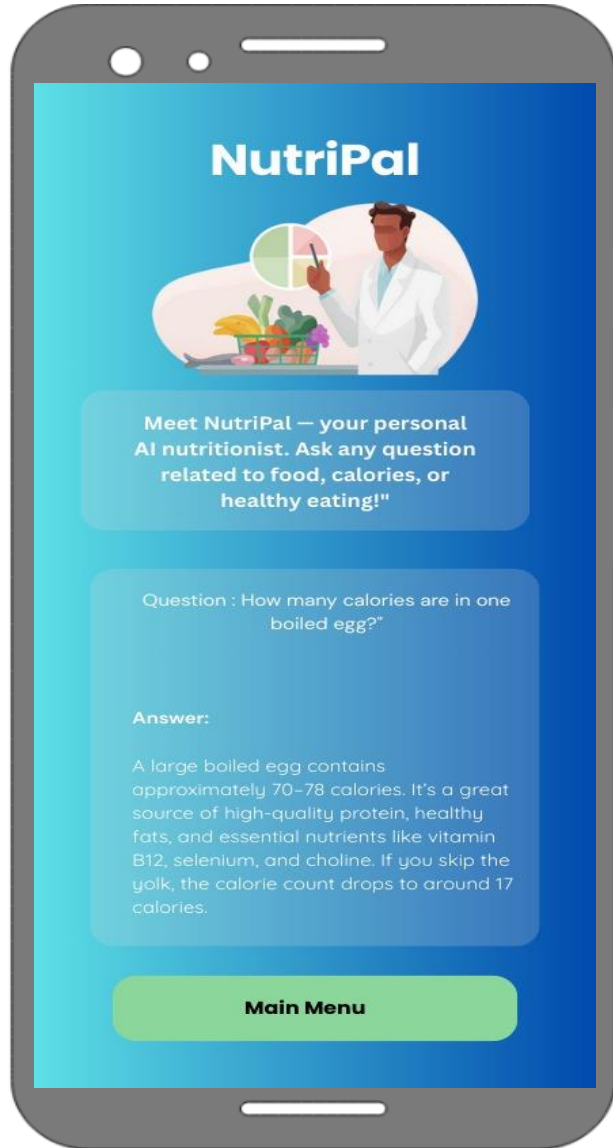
NutriPal

Meet NutriPal — your personal AI nutritionist. Ask any question related to food, calories, or healthy eating!"

Question : How many calories are in one boiled egg?"

Answer:

A large boiled egg contains approximately 70–78 calories. It's a great source of high-quality protein, healthy fats, and essential nutrients like vitamin B12, selenium, and choline. If you skip the yolk, the calorie count drops to around 17 calories.

Main Menu